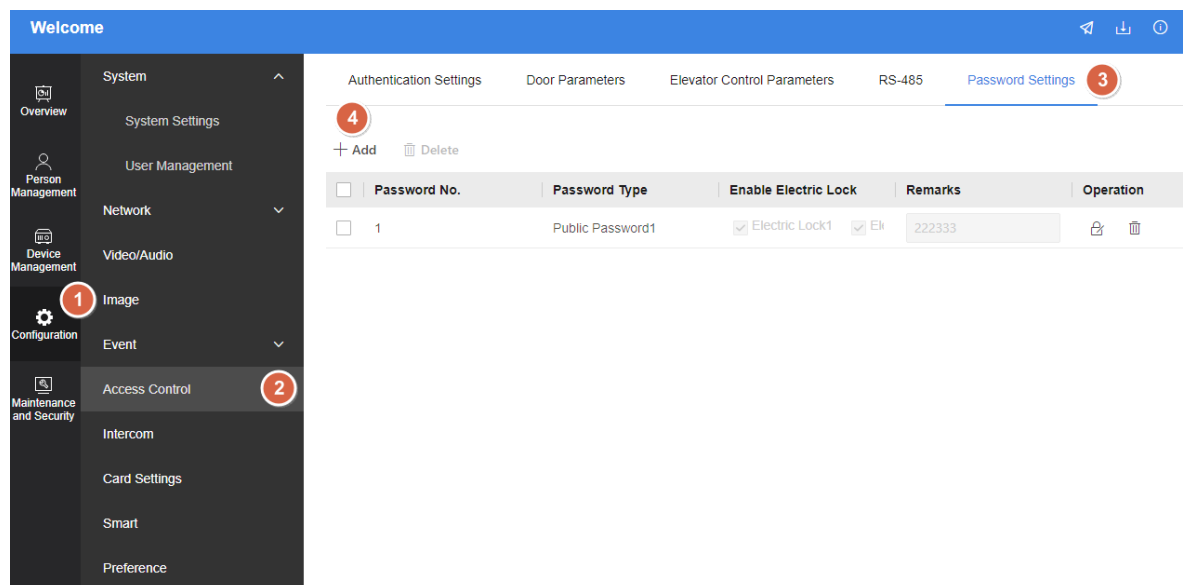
Welcome

Overview

Person Management

Device Management

1

Configuration

Maintenance and Security

System

System Settings

User Management

Network

Video/Audio

Image

Event

Access Control

2

Intercom

Card Settings

Smart

Preference

Authentication Settings Door Parameters Elevator Control Parameters RS-485 Password Settings 3

4

+ Add Delete

| | Password No. | Password Type | Enable Electric Lock | Remarks | Operation |
|---|---|---|---|---|---|
| | 1 | Public Password1 | Electric Lock1 El | 222333 | |